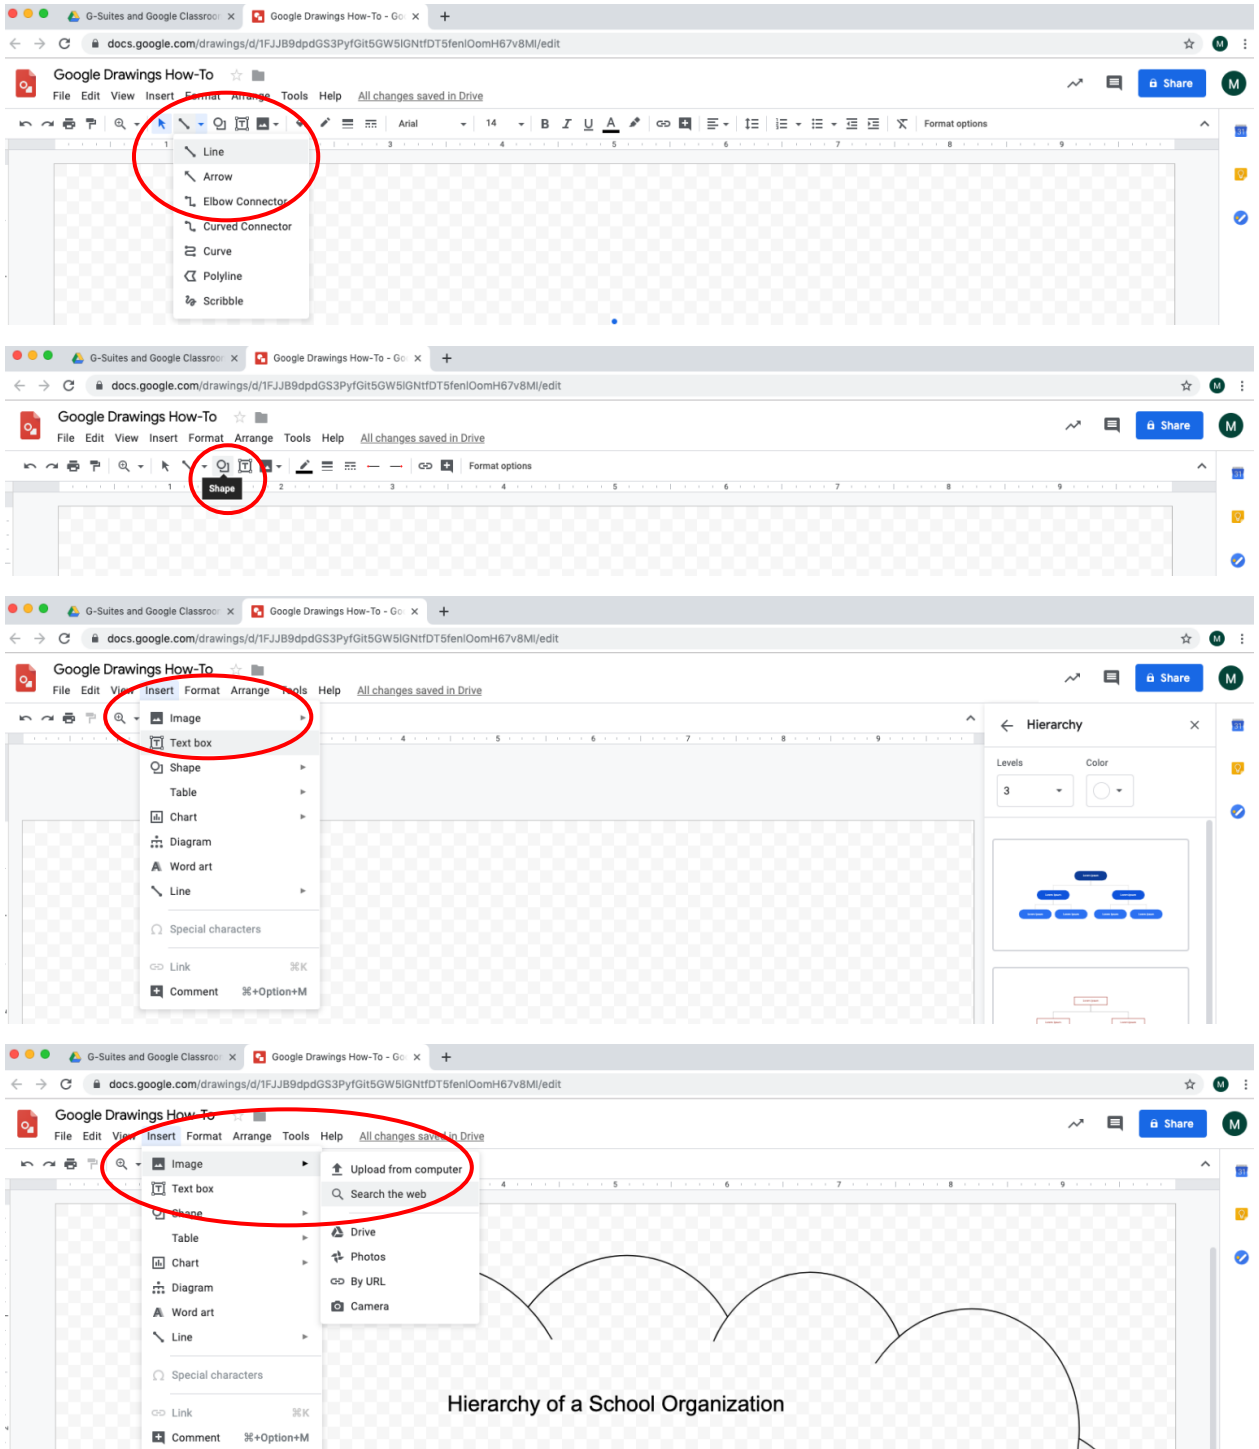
G-Suites and Google Classroo ×
Google Drawings How-To - Go ×
docs.google.com/drawings/d/1FJJB9dpdGS3PyfGit5GW5IGNtfDT5fenlOomH67v8MI/edit
Google Drawings How-To
File Edit View Insert Format Arrange Tools Help All changes saved in Drive
Share
M
Arial
14
Format options
Line
Arrow
Elbow Connector
Curved Connector
Curve
Polyline
Scribble

G-Suites and Google Classroo ×
Google Drawings How-To - Go ×
docs.google.com/drawings/d/1FJJB9dpdGS3PyfGit5GW5IGNtfDT5fenlOomH67v8MI/edit
Google Drawings How-To
File Edit View Insert Format Arrange Tools Help All changes saved in Drive
Share
M
Format options
Shape

G-Suites and Google Classroo ×
Google Drawings How-To - Go ×
docs.google.com/drawings/d/1FJJB9dpdGS3PyfGit5GW5IGNtfDT5fenlOomH67v8MI/edit
Google Drawings How-To
File Edit View Insert Format Arrange Tools Help All changes saved in Drive
Share
M
Image
Text box
Shape
Table
Chart
Diagram
Word art
Line
Special characters
Link ⌘K
Comment ⌘+Option+M
Hierarchy
Levels
3
Color

G-Suites and Google Classroo ×
Google Drawings How-To - Go ×
docs.google.com/drawings/d/1FJJB9dpdGS3PyfGit5GW5IGNtfDT5fenlOomH67v8MI/edit
Google Drawings How-To
File Edit View Insert Format Arrange Tools Help All changes saved in Drive
Share
M
Image
Text box
Shape
Table
Chart
Diagram
Word art
Line
Special characters
Link ⌘K
Comment ⌘+Option+M
Upload from computer
Search the web
Drive
Photos
By URL
Camera
Hierarchy of a School Organization